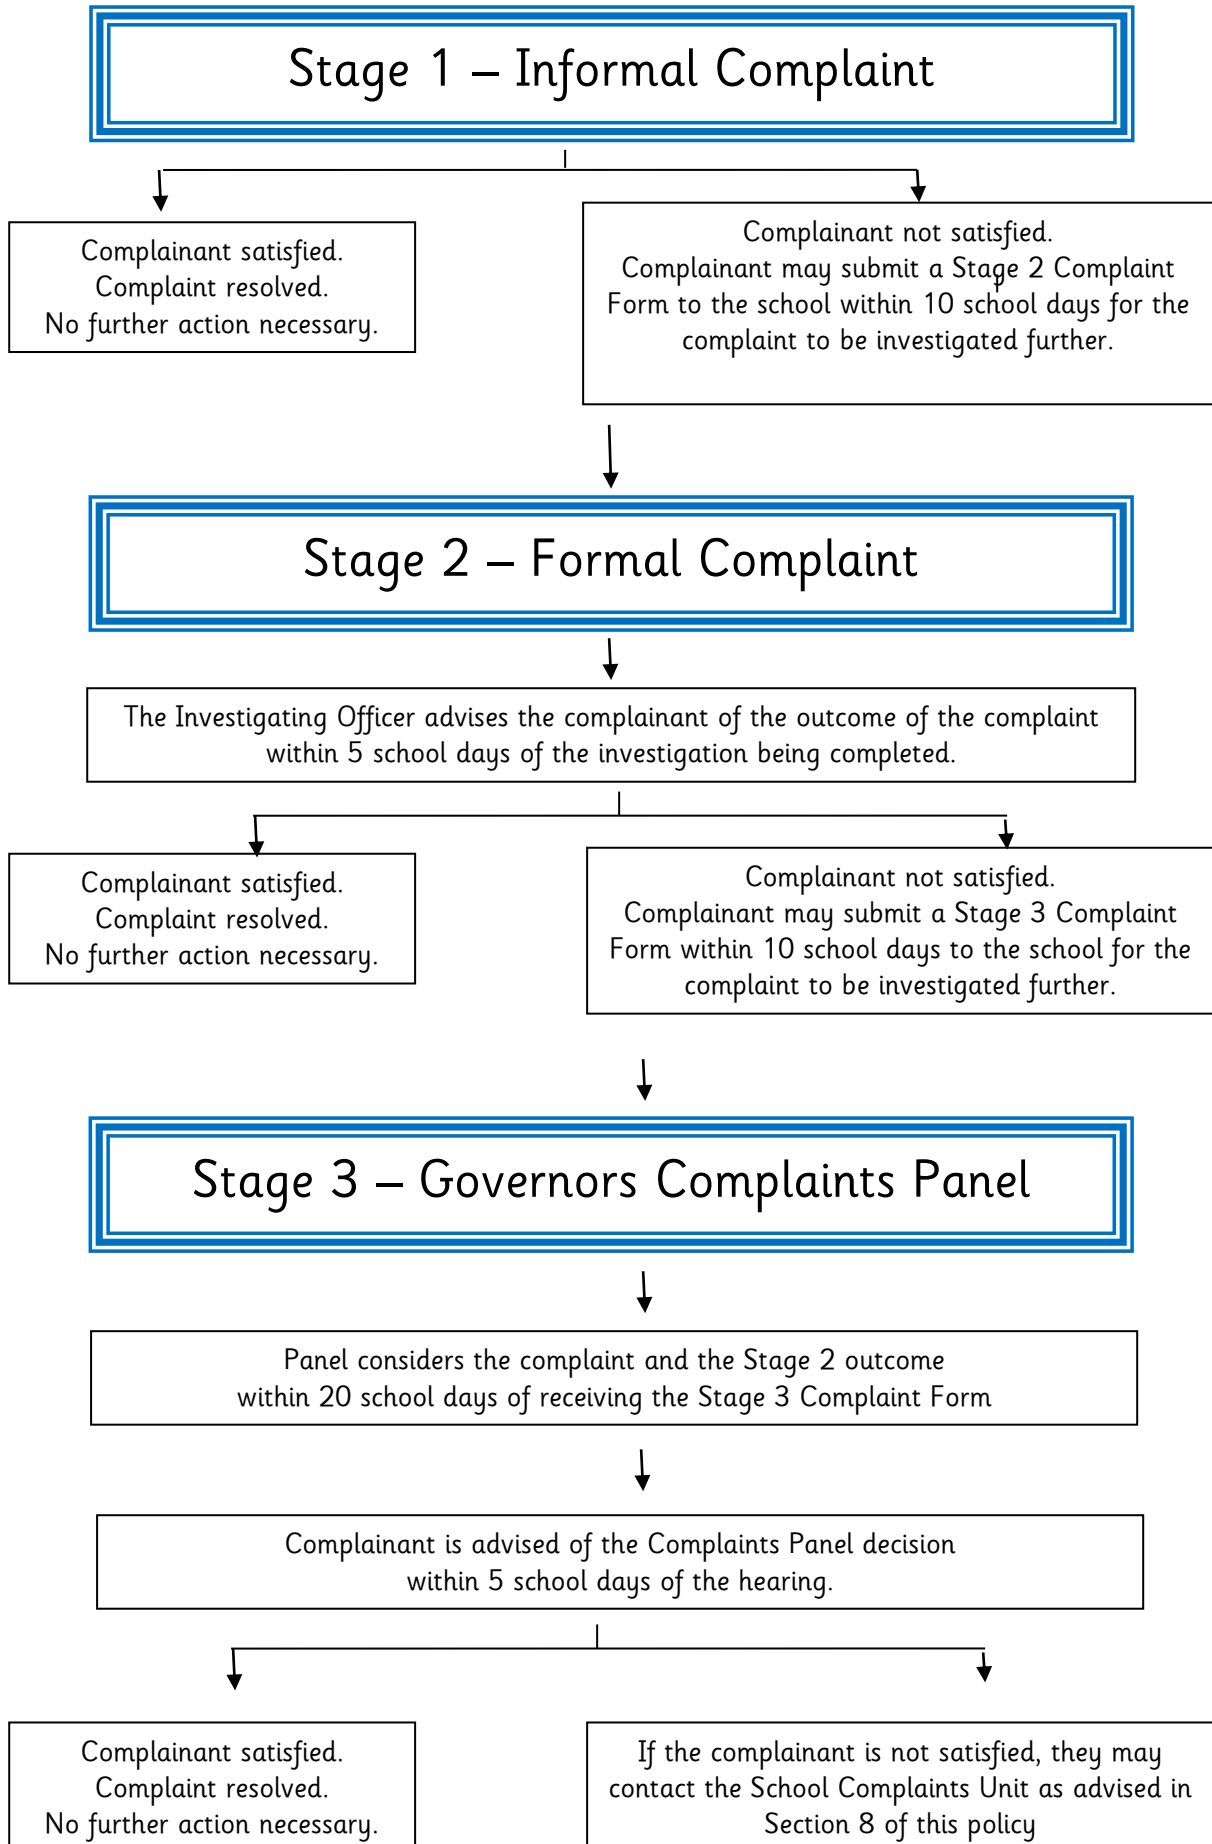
Stage 1 – Informal Complaint

Complainant satisfied.
Complaint resolved.
No further action necessary.

Complainant not satisfied.
Complainant may submit a Stage 2 Complaint Form to the school within 10 school days for the complaint to be investigated further.

Stage 2 – Formal Complaint

The Investigating Officer advises the complainant of the outcome of the complaint within 5 school days of the investigation being completed.

Complainant satisfied.
Complaint resolved.
No further action necessary.

Complainant not satisfied.
Complainant may submit a Stage 3 Complaint Form within 10 school days to the school for the complaint to be investigated further.

Stage 3 – Governors Complaints Panel

Panel considers the complaint and the Stage 2 outcome within 20 school days of receiving the Stage 3 Complaint Form

Complainant is advised of the Complaints Panel decision within 5 school days of the hearing.

Complainant satisfied.
Complaint resolved.
No further action necessary.

If the complainant is not satisfied, they may contact the School Complaints Unit as advised in Section 8 of this policy